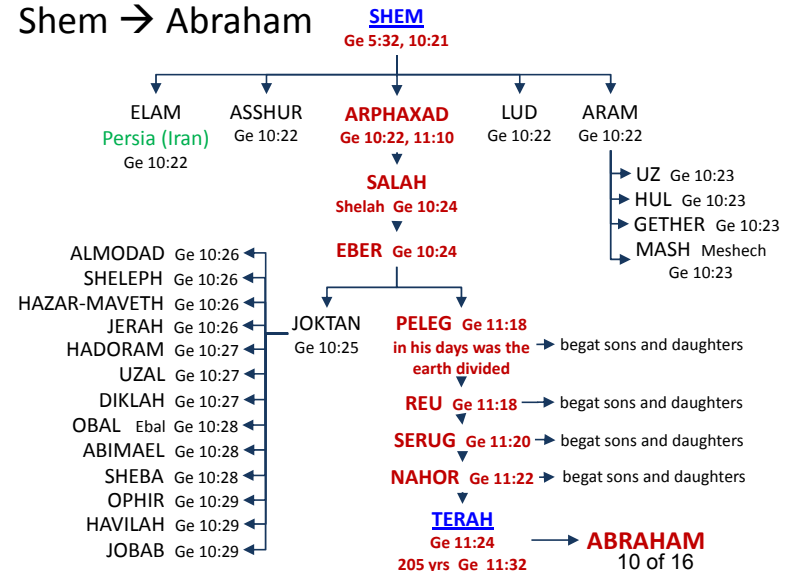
Shem → Abraham

SHEM
Ge 5:32, 10:21

ELAM
Persia (Iran)
Ge 10:22

ASSHUR
Ge 10:22

ARPHAXAD
Ge 10:22, 11:10

LUD
Ge 10:22

ARAM
Ge 10:22

UZ Ge 10:23
HUL Ge 10:23
GETHER Ge 10:23
MASH Meshech Ge 10:23

SALAH
Shelah Ge 10:24

EBER Ge 10:24

ALMODAD Ge 10:26
SHELEPH Ge 10:26
HAZAR-MAVETH Ge 10:26
JERAH Ge 10:26
HADORAM Ge 10:27
UZAL Ge 10:27
DIKLAH Ge 10:27
OBAL Ebal Ge 10:28
ABIMAEL Ge 10:28
SHEBA Ge 10:28
OPHIR Ge 10:29
HAVILAH Ge 10:29
JOBAB Ge 10:29

JOKTAN
Ge 10:25

PELEG Ge 11:18
in his days was the earth divided
begat sons and daughters

REU Ge 11:18
begat sons and daughters

SERUG Ge 11:20
begat sons and daughters

NAHOR Ge 11:22
begat sons and daughters

TERAH
Ge 11:24
205 yrs Ge 11:32

ABRAHAM
10 of 16